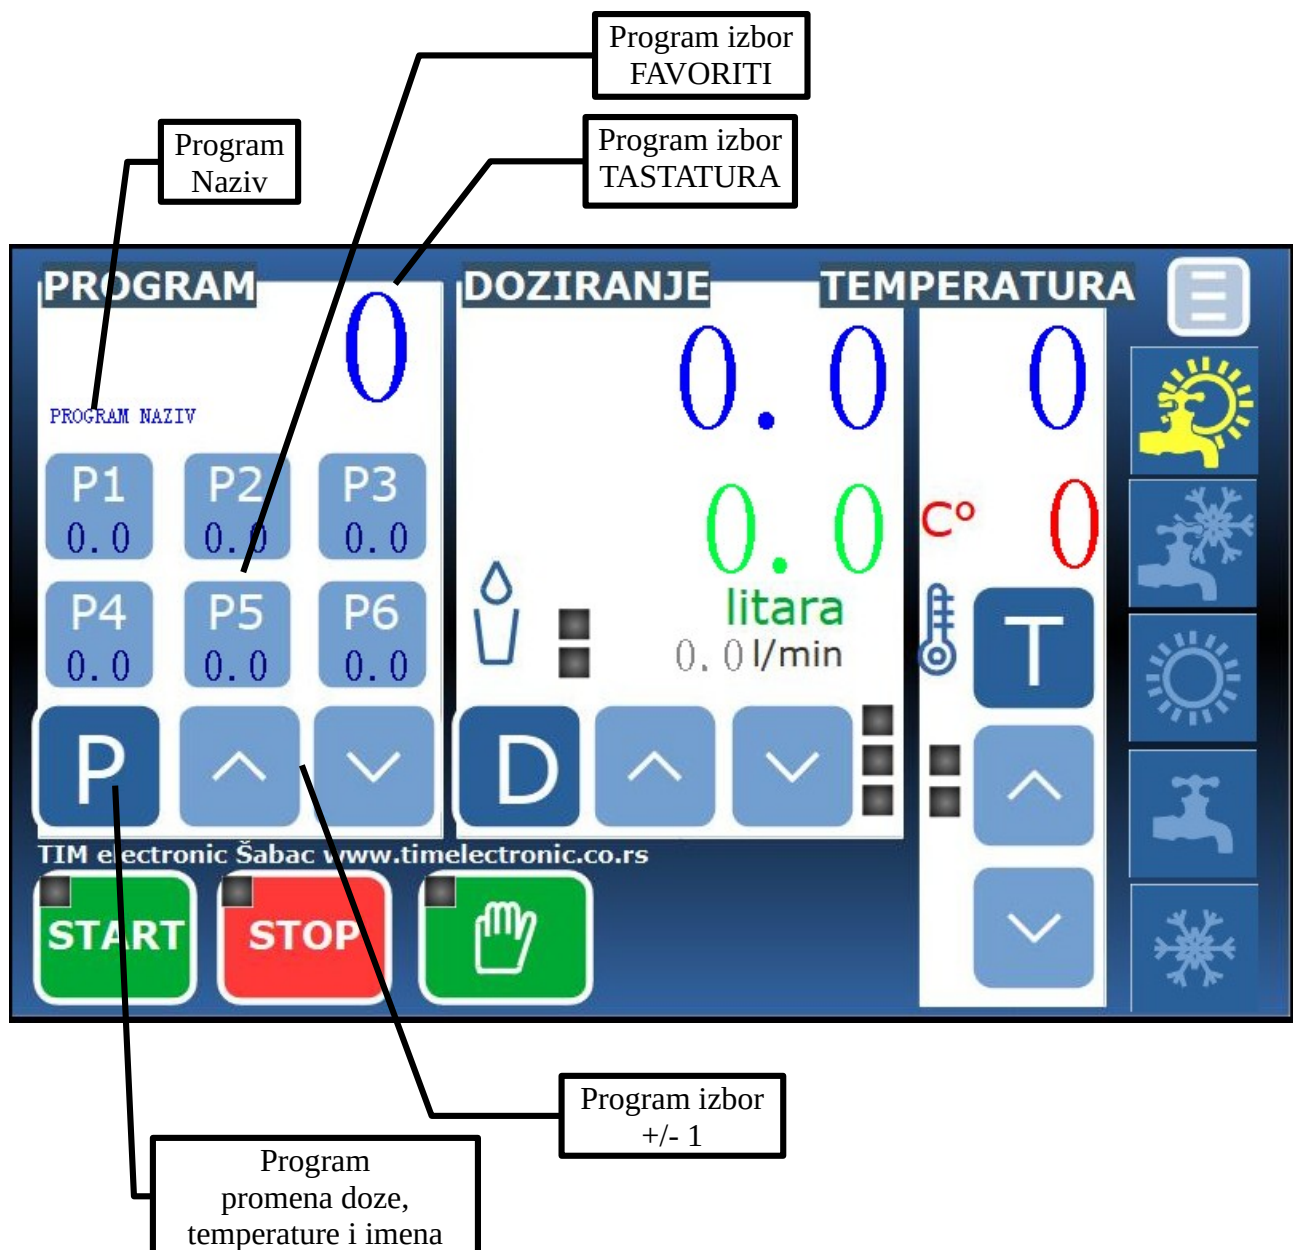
Program izbor FAVORITI

Program Naziv

Program izbor TASTATURA

PROGRAM

0

PROGRAM NAZIV

P1 0.0

P2 0.0

P3 0.0

P4 0.0

P5 0.0

P6 0.0

P

DOZIRANJE

0.0

0.0

litara

0.0 l/min

D

TEMPERATURA

0

C°

0

T

TIM electronic Šabac www.timelectronic.co.rs

START

STOP

Program izbor +/- 1

Program promena doze, temperature i imena